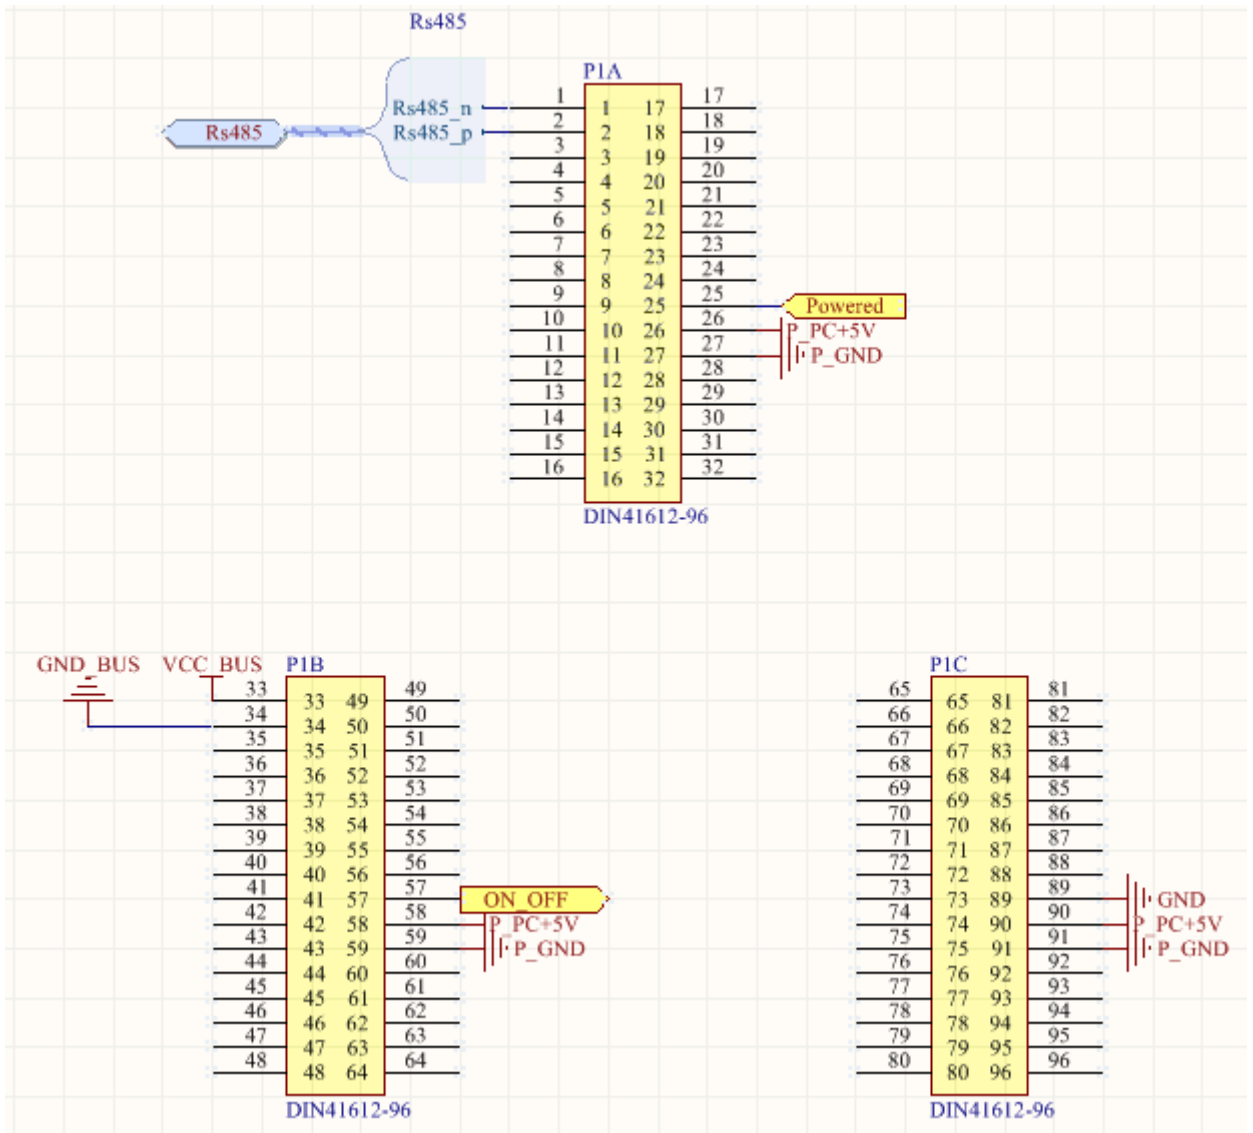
Rs485

Rs485

Rs485_n
Rs485_p

P1A

| 1 | 1 | 17 | 17 |
|---|---|---|---|
| 2 | 2 | 18 | 18 |
| 3 | 3 | 19 | 19 |
| 4 | 4 | 20 | 20 |
| 5 | 5 | 21 | 21 |
| 6 | 6 | 22 | 22 |
| 7 | 7 | 23 | 23 |
| 8 | 8 | 24 | 24 |
| 9 | 9 | 25 | 25 |
| 10 | 10 | 26 | 26 |
| 11 | 11 | 27 | 27 |
| 12 | 12 | 28 | 28 |
| 13 | 13 | 29 | 29 |
| 14 | 14 | 30 | 30 |
| 15 | 15 | 31 | 31 |
| 16 | 16 | 32 | 32 |

DIN41612-96

Powered
P_PC+5V
P_GND

GND_BUS
VCC_BUS
P1B

| 33 | 33 | 49 | 49 |
|---|---|---|---|
| 34 | 34 | 50 | 50 |
| 35 | 35 | 51 | 51 |
| 36 | 36 | 52 | 52 |
| 37 | 37 | 53 | 53 |
| 38 | 38 | 54 | 54 |
| 39 | 39 | 55 | 55 |
| 40 | 40 | 56 | 56 |
| 41 | 41 | 57 | 57 |
| 42 | 42 | 58 | 58 |
| 43 | 43 | 59 | 59 |
| 44 | 44 | 60 | 60 |
| 45 | 45 | 61 | 61 |
| 46 | 46 | 62 | 62 |
| 47 | 47 | 63 | 63 |
| 48 | 48 | 64 | 64 |

DIN41612-96

ON_OFF
P_PC+5V
P_GND

P1C

| 65 | 65 | 81 | 81 |
|---|---|---|---|
| 66 | 66 | 82 | 82 |
| 67 | 67 | 83 | 83 |
| 68 | 68 | 84 | 84 |
| 69 | 69 | 85 | 85 |
| 70 | 70 | 86 | 86 |
| 71 | 71 | 87 | 87 |
| 72 | 72 | 88 | 88 |
| 73 | 73 | 89 | 89 |
| 74 | 74 | 90 | 90 |
| 75 | 75 | 91 | 91 |
| 76 | 76 | 92 | 92 |
| 77 | 77 | 93 | 93 |
| 78 | 78 | 94 | 94 |
| 79 | 79 | 95 | 95 |
| 80 | 80 | 96 | 96 |

DIN41612-96

GND
P_PC+5V
P_GND